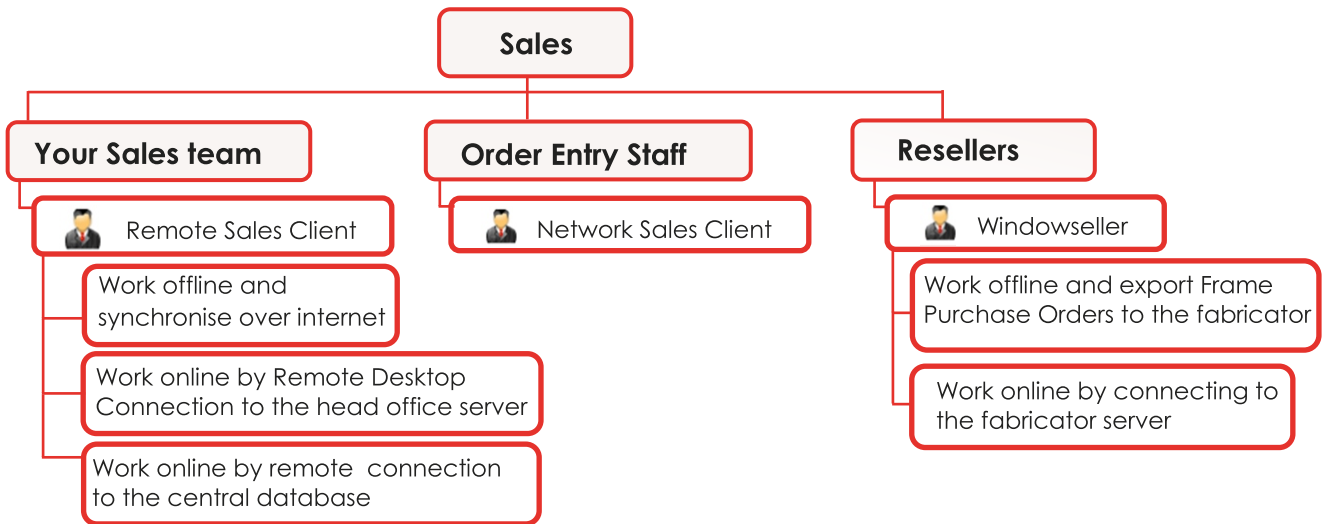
Sales

Your Sales team

Remote Sales Client

Work offline and synchronise over internet

Work online by Remote Desktop Connection to the head office server

Work online by remote connection to the central database

Order Entry Staff

Network Sales Client

Resellers

Windowseller

Work offline and export Frame Purchase Orders to the fabricator

Work online by connecting to the fabricator server